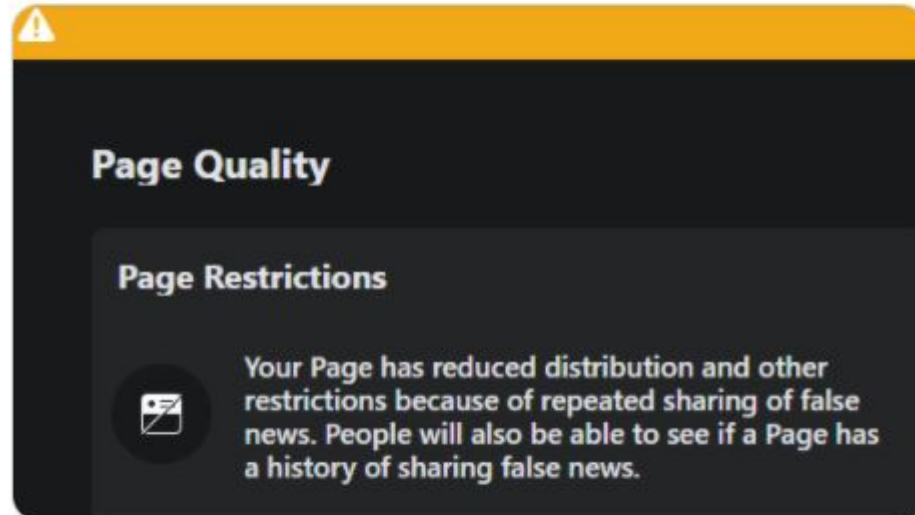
Page Quality

Page Restrictions

Your Page has reduced distribution and other restrictions because of repeated sharing of false news. People will also be able to see if a Page has a history of sharing false news.